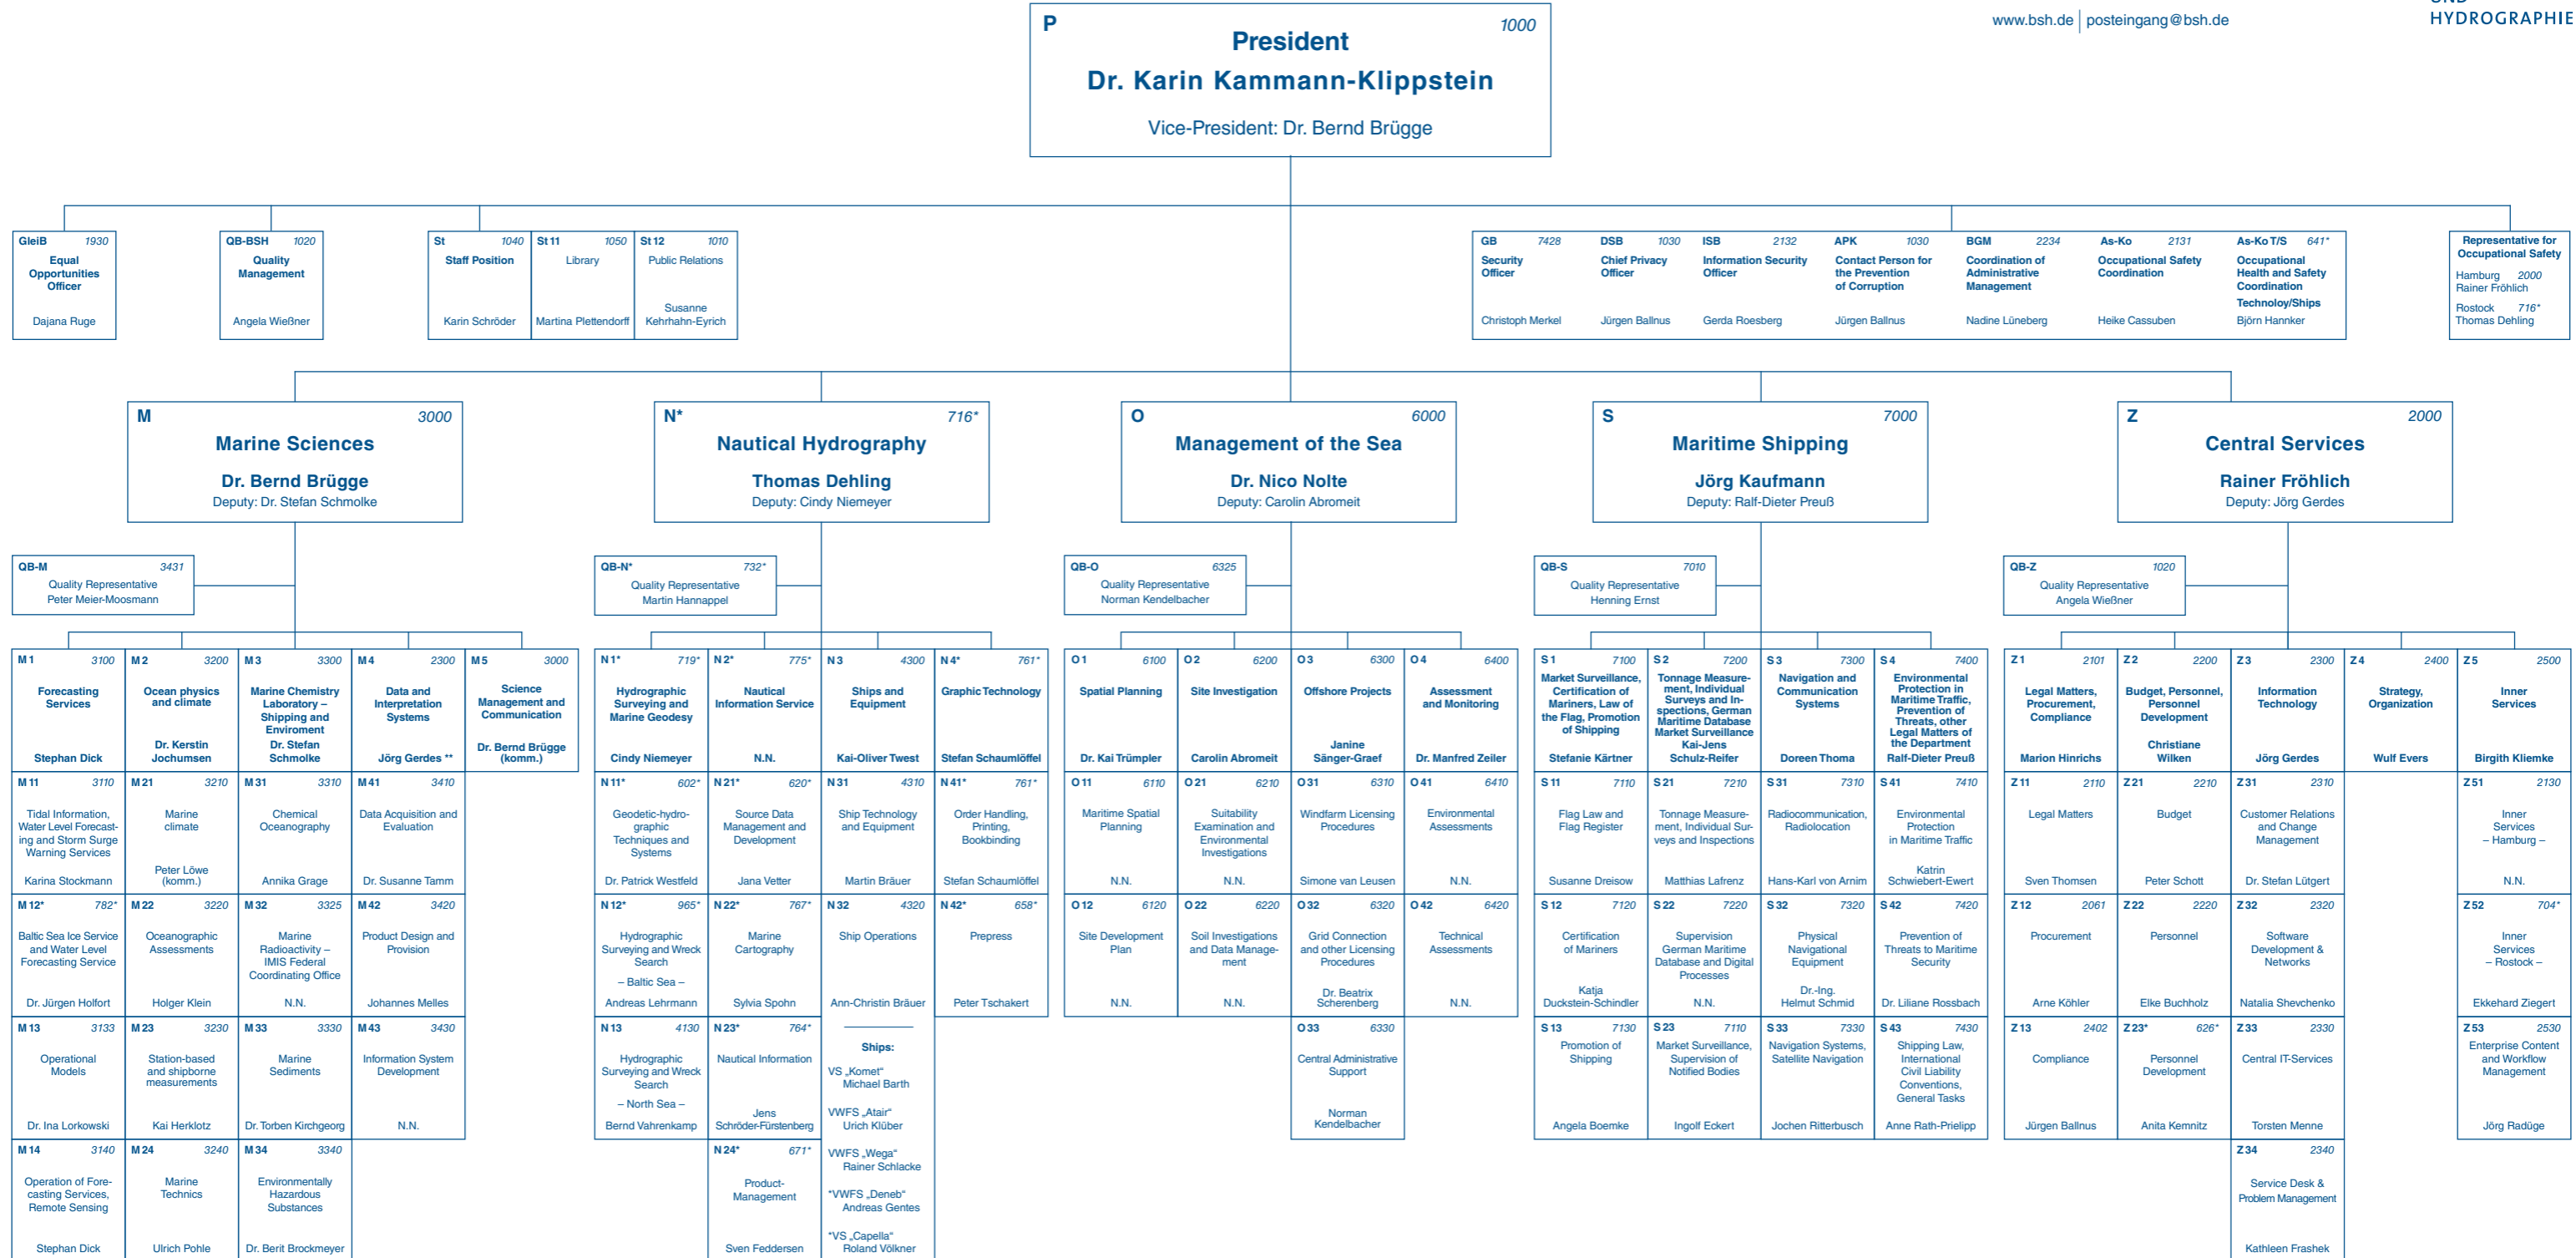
www.bsh.de | posteingang@bsh.de

HYDROGRAPHIE

P 1000
President
Dr. Karin Kammann-Klippstein
Vice-President: Dr. Bernd Brügge

GleiB 1930
Equal Opportunities Officer
Dajana Ruge

QB-BSH 1020
Quality Management
Angela Wießner

St 1040
Staff Position
Karin Schröder

St 11 1050
Library
Martina Plettendorff

St 12 1010
Public Relations
Susanne Kehrhahn-Eyrich

GB 7428
Security Officer
Christoph Merkel

DSB 1030
Chief Privacy Officer
Jürgen Ballnus

ISB 2132
Information Security Officer
Gerda Roesberg

APK 1030
Contact Person for the Prevention of Corruption
Jürgen Ballnus

BGM 2234
Coordination of Administrative Management
Nadine Lüneberg

As-Ko 2131
Occupational Safety Coordination
Heike Cassuben

As-Ko T/S 641*
Occupational Health and Safety Coordination
Technoloy/Ships
Björn Hannker

Representative for Occupational Safety
Hamburg 2000
Rainer Fröhlich
Rostock 716*
Thomas Dehling

M 3000
Marine Sciences
Dr. Bernd Brügge
Deputy: Dr. Stefan Schmolke

N* 716*
Nautical Hydrography
Thomas Dehling
Deputy: Cindy Niemeyer

O 6000
Management of the Sea
Dr. Nico Nolte
Deputy: Carolin Abromeit

S 7000
Maritime Shipping
Jörg Kaufmann
Deputy: Ralf-Dieter Preuß

Z 2000
Central Services
Rainer Fröhlich
Deputy: Jörg Gerdes

QB-M 3431
Quality Representative
Peter Meier-Moosmann

QB-N* 732*
Quality Representative
Martin Hannappel

QB-O 6325
Quality Representative
Norman Kendelbacher

QB-S 7010
Quality Representative
Henning Ernst

QB-Z 1020
Quality Representative
Angela Wießner

M 1 3100
Forecasting Services
Stephan Dick

M 11 3110
Tidal Information, Water Level Forecasting and Storm Surge Warning Services
Karina Stockmann

M 12* 782*
Baltic Sea Ice Service and Water Level Forecasting Service
Dr. Jürgen Holfort

M 13 3133
Operational Models
Dr. Ina Lorkowski

M 14 3140
Operation of Forecasting Services, Remote Sensing
Stephan Dick

M 2 3200
Ocean physics and climate
Dr. Kerstin Jochumsen

M 21 3210
Marine climate
Peter Löwe (komm.)

M 22 3220
Oceanographic Assessments
Holger Klein

M 23 3230
Station-based and shipborne measurements
Kai Herklotz

M 24 3240
Marine Technics
Ulrich Pohle

M 3 3300
Marine Chemistry Laboratory – Shipping and Enviroment
Dr. Stefan Schmolke

M 31 3310
Chemical Oceanography
Annika Grage

M 32 3325
Marine Radioactivity – IMIS Federal Coordinating Office
N.N.

M 33 3330
Marine Sediments
Dr. Torben Kirchgeorg

M 34 3340
Environmentally Hazardous Substances
Dr. Berit Brockmeyer

M 4 2300
Data and Interpretation Systems
Jörg Gerdes **

M 41 3410
Data Acquisition and Evaluation
Dr. Susanne Tamm

M 42 3420
Product Design and Provision
Johannes Melles

M 43 3430
Information System Development
N.N.

M 5 3000
Science Management and Communication
Dr. Bernd Brügge (komm.)

N 1* 719*
Hydrographic Surveying and Marine Geodesy
Cindy Niemeyer

N 11* 602*
Geodetic-hydrographic Techniques and Systems
Dr. Patrick Westfeld

N 12* 965*
Hydrographic Surveying and Wreck Search
– Baltic Sea –
Andreas Lehrmann

N 13 4130
Hydrographic Surveying and Wreck Search
– North Sea –
Bernd Vahrenkamp

N 2* 775*
Nautical Information Service
N.N.

N 21* 620*
Source Data Management and Development
Jana Vetter

N 22* 767*
Marine Cartography
Sylvia Spohn

N 23* 764*
Nautical Information
Jens Schröder-Fürstenberg

N 24* 671*
Product-Management
Sven Feddersen

N 3 4300
Ships and Equipment
Kai-Oliver Twest

N 31 4310
Ship Technology and Equipment
Martin Bräuer

N 32 4320
Ship Operations
Ann-Christin Bräuer

Ships:
VS „Komet“
Michael Barth
VWFS „Atair“
Urich Klüber
VWFS „Wega“
Rainer Schlacke
"VWFS „Deneb“
Andreas Gentes
"VS „Capella“
Roland Völkner

N 4* 761*
Graphic Technology
Stefan Schaumlöffel

N 41* 761*
Order Handling, Printing, Bookbinding
Stefan Schaumlöffel

N 42* 658*
Prepress
Peter Tschakert

O 1 6100
Spatial Planning
Dr. Kai Trümpler

O 11 6110
Maritime Spatial Planning
N.N.

O 12 6120
Site Development Plan
N.N.

O 2 6200
Site Investigation
Carolin Abromeit

O 21 6210
Suitability Examination and Environmental Investigations
N.N.

O 22 6220
Soil Investigations and Data Management
N.N.

O 3 6300
Offshore Projects
Janine Sänger-Graef

O 31 6310
Windfarm Licensing Procedures
Simone van Leusen

O 32 6320
Grid Connection and other Licensing Procedures
Dr. Beatrix Scherenberg

O 33 6330
Central Administrative Support
Norman Kendelbacher

O 4 6400
Assessment and Monitoring
Dr. Manfred Zeiler

O 41 6410
Environmental Assessments
N.N.

O 42 6420
Technical Assessments
N.N.

S 1 7100
Market Surveillance, Certification of Mariners, Law of the Flag, Promotion of Shipping
Stefanie Kärtner

S 11 7110
Flag Law and Flag Register
Susanne Dreisow

S 12 7120
Certification of Mariners
Katja Duckstein-Schindler

S 13 7130
Promotion of Shipping
Angela Boemke

S 2 7200
Tonnage Measurement, Individual Surveys and Inspections, German Maritime Database Market Surveillance
Kai-Jens Schulz-Reifer

S 21 7210
Tonnage Measurement, Individual Surveys and Inspections
Matthias Lafrenz

S 22 7220
Supervision German Maritime Database and Digital Processes
N.N.

S 23 7110
Market Surveillance, Supervision of Notified Bodies
Ingolf Eckert

S 3 7300
Navigation and Communication Systems
Doreen Thoma

S 31 7310
Radiocommunication, Radiolocation
Hans-Karl von Arnim

S 32 7320
Physical Navigational Equipment
Dr.-Ing. Helmut Schmid

S 33 7330
Navigation Systems, Satellite Navigation
Jochen Ritterbusch

S 4 7400
Environmental Protection in Maritime Traffic, Prevention of Threats, other Legal Matters of the Department
Ralf-Dieter Preuß

S 41 7410
Environmental Protection in Maritime Traffic
Katrin Schwiebert-Ewert

S 42 7420
Prevention of Threats to Maritime Security
Dr. Liliane Rossbach

S 43 7430
Shipping Law, International Civil Liability Conventions, General Tasks
Anne Rath-Prielipp

Z 1 2101
Legal Matters, Procurement, Compliance
Marion Hinrichs

Z 11 2110
Legal Matters
Sven Thomsen

Z 12 2061
Procurement
Arne Köhler

Z 13 2402
Compliance
Jürgen Ballnus

Z 2 2200
Budget, Personnel, Personnel Development
Christiane Wilken

Z 21 2210
Budget
Peter Schott

Z 22 2220
Personnel
Elke Buchholz

Z 23* 626*
Personnel Development
Anita Kemnitz

Z 3 2300
Information Technology
Jörg Gerdes

Z 31 2310
Customer Relations and Change Management
Dr. Stefan Lütgert

Z 32 2320
Software Development & Networks
Natalia Shevchenko

Z 33 2330
Central IT-Services
Torsten Menne

Z 34 2340
Service Desk & Problem Management
Kathleen Frashek

Z 4 2400
Strategy, Organization
Wulf Evers

Z 5 2500
Inner Services
Birgith Kliemke

Z 51 2130
Inner Services – Hamburg –
N.N.

Z 52 704*
Inner Services – Rostock –
Ekkehard Ziegert

Z 53 2530
Enterprise Content and Workflow Management
Jörg Radüge